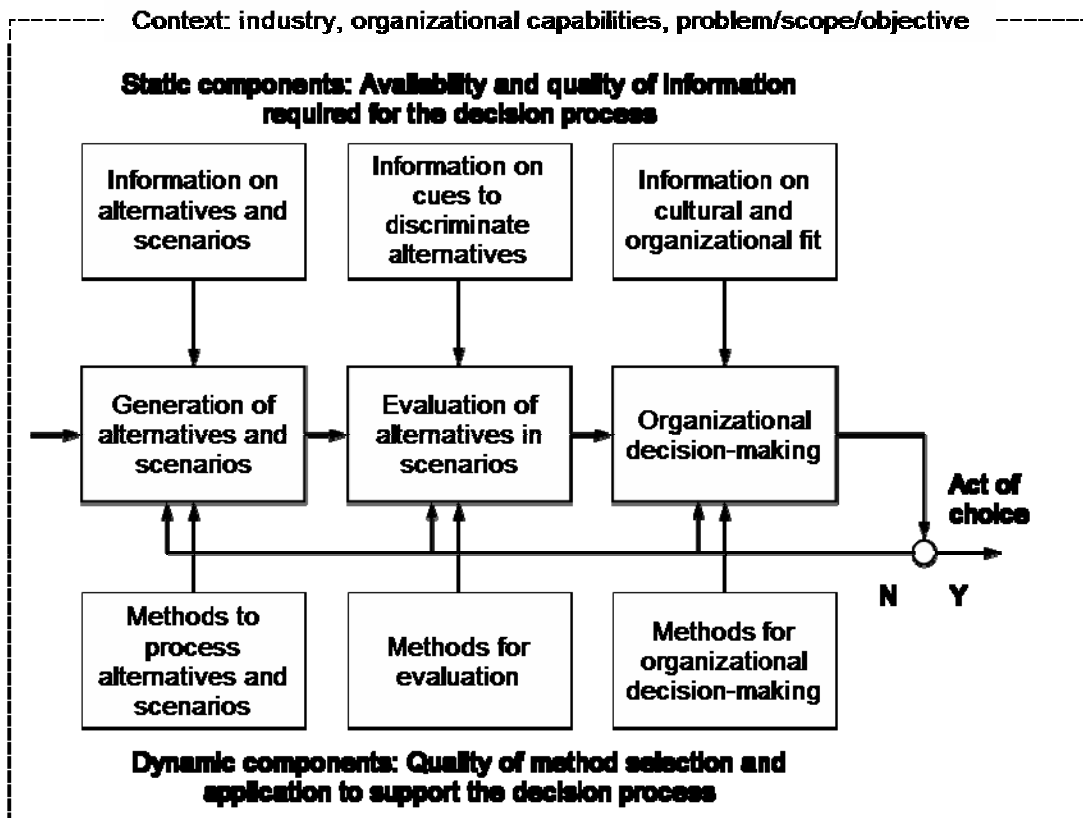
Context: industry, organizational capabilities, problem/scope/objective

Static components: Availability and quality of information required for the decision process

Information on alternatives and scenarios

Information on cues to discriminate alternatives

Information on cultural and organizational fit

Generation of alternatives and scenarios

Evaluation of alternatives in scenarios

Organizational decision-making

Act of choice

N

Y

Methods to process alternatives and scenarios

Methods for evaluation

Methods for organizational decision-making

Dynamic components: Quality of method selection and application to support the decision process